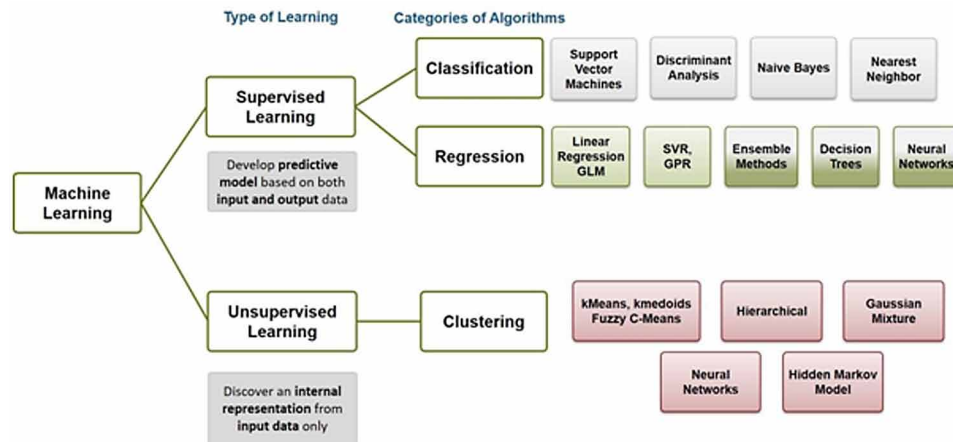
Type of Learning

Categories of Algorithms

Machine Learning

Supervised Learning

Develop predictive model based on both input and output data

Classification

Support Vector Machines

Discriminant Analysis

Naive Bayes

Nearest Neighbor

Regression

Linear Regression GLM

SVR, GPR

Ensemble Methods

Decision Trees

Neural Networks

Unsupervised Learning

Discover an internal representation from input data only

Clustering

kMeans, kmedoids Fuzzy C-Means

Hierarchical

Gaussian Mixture

Neural Networks

Hidden Markov Model